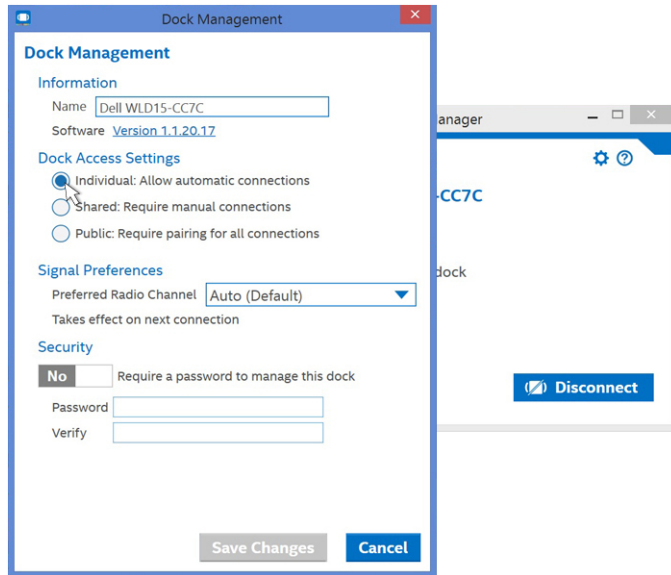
Dock Management

Dock Management

Information

Name Dell WLD15-CC7C

Software Version 1.1.20.17

Dock Access Settings

Individual: Allow automatic connections

Shared: Require manual connections

Public: Require pairing for all connections

Signal Preferences

Preferred Radio Channel Auto (Default)

Takes effect on next connection

Security

No Require a password to manage this dock

Password

Verify

Save Changes Cancel

anager

-CC7C

dock

Disconnect